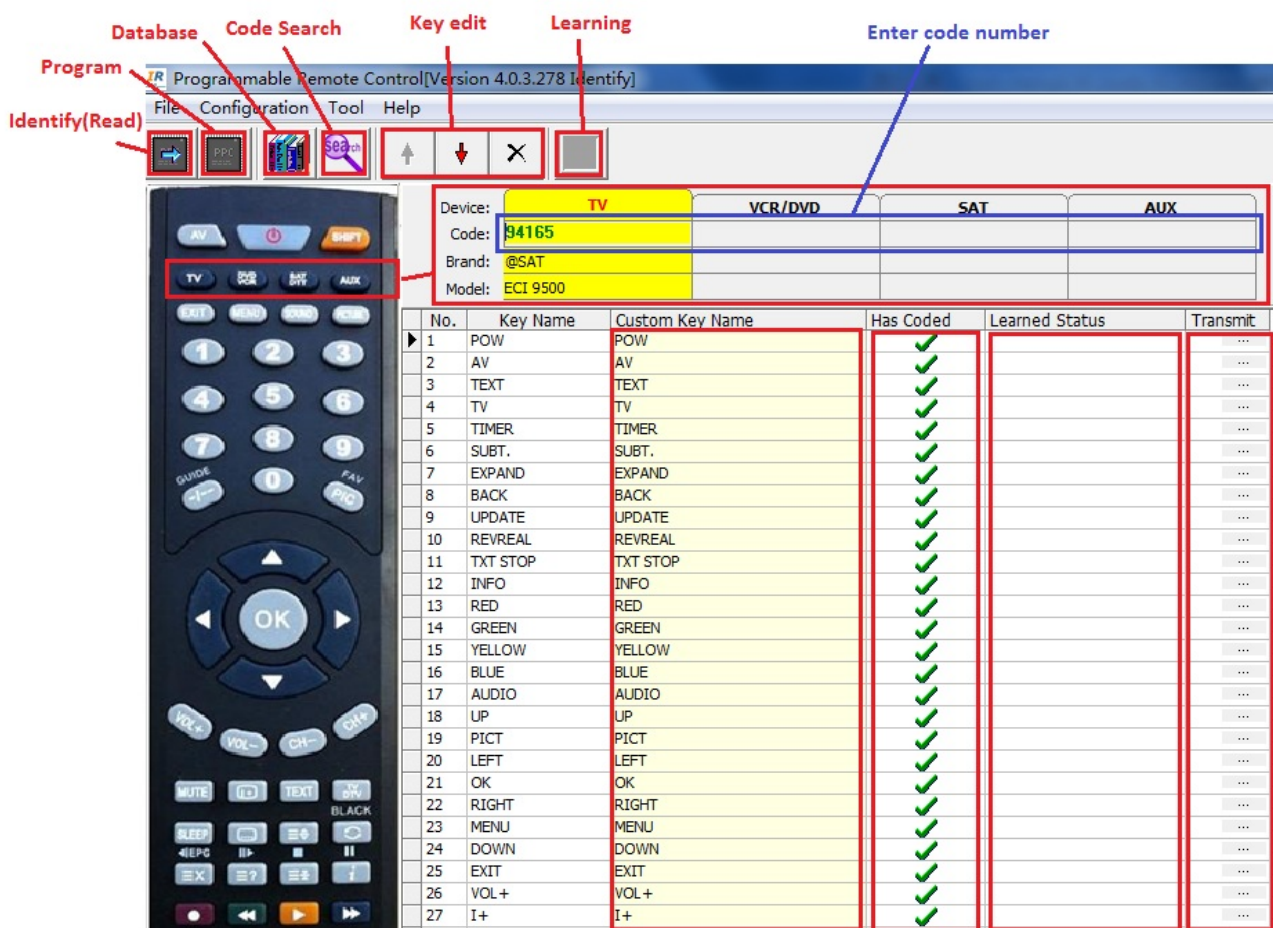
Database
Code Search
Key edit
Learning
Enter code number
Program
Identify(Read)

IR Programmable Remote Control[Version 4.0.3.278 Identify]
File Configuration Tool Help

PPC
Search

AV SHIFT
TV DVD VCR SAT DTV AUX
EXIT MENU SOUND PICTURE
1 2 3
4 5 6
7 8 9
GUIDE -/-- 0 FAV PIC
OK
VOL+ VOL- CH- CH+
MUTE TEXT TV DTV
BLACK
SLEEP
EPG

Device: TV | VCR/DVD | SAT | AUX
Code: 94165
Brand: @SAT
Model: ECI 9500

| No. | Key Name | Custom Key Name | Has Coded | Learned Status | Transmit |
|---|---|---|---|---|---|
| 1 | POW | POW | ✓ | | ... |
| 2 | AV | AV | ✓ | | ... |
| 3 | TEXT | TEXT | ✓ | | ... |
| 4 | TV | TV | ✓ | | ... |
| 5 | TIMER | TIMER | ✓ | | ... |
| 6 | SUBT. | SUBT. | ✓ | | ... |
| 7 | EXPAND | EXPAND | ✓ | | ... |
| 8 | BACK | BACK | ✓ | | ... |
| 9 | UPDATE | UPDATE | ✓ | | ... |
| 10 | REVREAL | REVREAL | ✓ | | ... |
| 11 | TXT STOP | TXT STOP | ✓ | | ... |
| 12 | INFO | INFO | ✓ | | ... |
| 13 | RED | RED | ✓ | | ... |
| 14 | GREEN | GREEN | ✓ | | ... |
| 15 | YELLOW | YELLOW | ✓ | | ... |
| 16 | BLUE | BLUE | ✓ | | ... |
| 17 | AUDIO | AUDIO | ✓ | | ... |
| 18 | UP | UP | ✓ | | ... |
| 19 | PICT | PICT | ✓ | | ... |
| 20 | LEFT | LEFT | ✓ | | ... |
| 21 | OK | OK | ✓ | | ... |
| 22 | RIGHT | RIGHT | ✓ | | ... |
| 23 | MENU | MENU | ✓ | | ... |
| 24 | DOWN | DOWN | ✓ | | ... |
| 25 | EXIT | EXIT | ✓ | | ... |
| 26 | VOL+ | VOL+ | ✓ | | ... |
| 27 | I+ | I+ | ✓ | | ... |